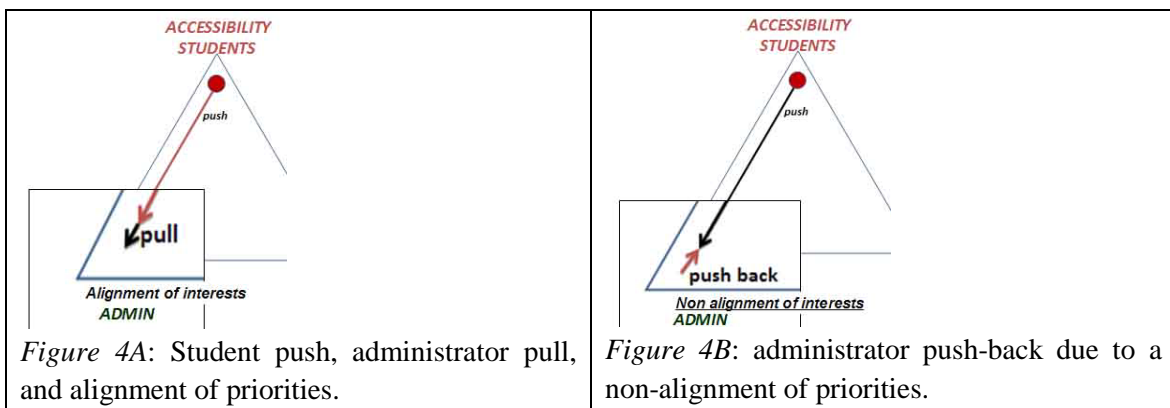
| ACCESSIBILITY STUDENTS push pull Alignment of interests ADMIN | ACCESSIBILITY STUDENTS push push back Non alignment of interests ADMIN |
|---|---|
| *Figure 4A*: Student push, administrator pull, and alignment of priorities. | *Figure 4B*: administrator push-back due to a non-alignment of priorities. |